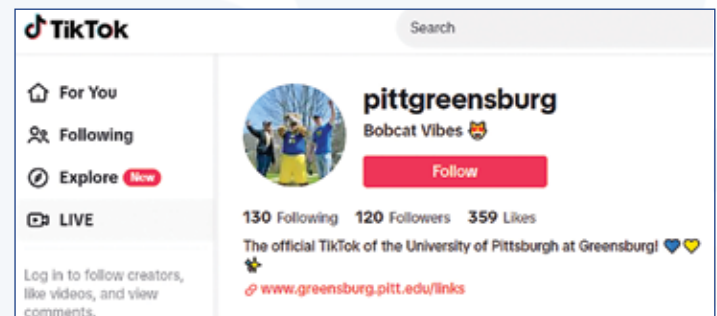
TikTok

Search

For You

Following

Explore New

LIVE

Log in to follow creators, like videos, and view comments.

pittgreensburg

Bobcat Vibes 😻

Follow

130 Following 120 Followers 359 Likes

The official TikTok of the University of Pittsburgh at Greensburg! 💙💛🐝

www.greensburg.pitt.edu/links